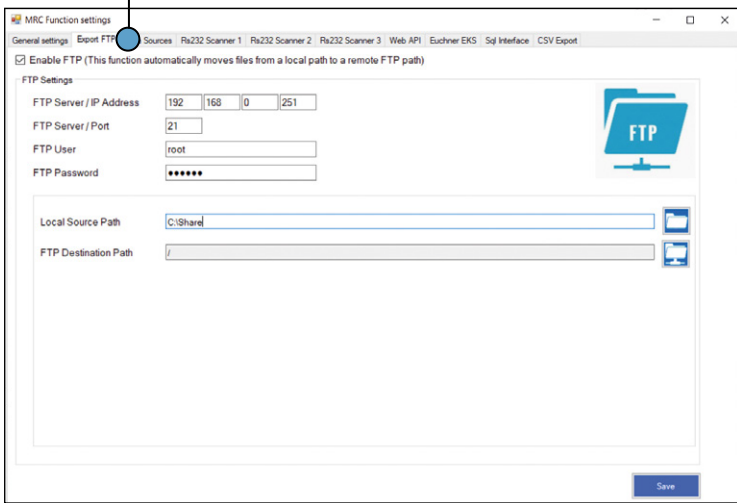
MRC Function settings

General settings | Export FTP | Sources | Rs232 Scanner 1 | Rs232 Scanner 2 | Rs232 Scanner 3 | Web API | Euchner EKS | Sql Inteface | CSV Export

Enable FTP (This function automatically moves files from a local path to a remote FTP path)

FTP Settings

FTP Server / IP Address 192 168 0 251

FTP Server / Port 21

FTP User root

FTP Password ●●●●●●

FTP

Local Source Path C:\Share

FTP Destination Path /

Save